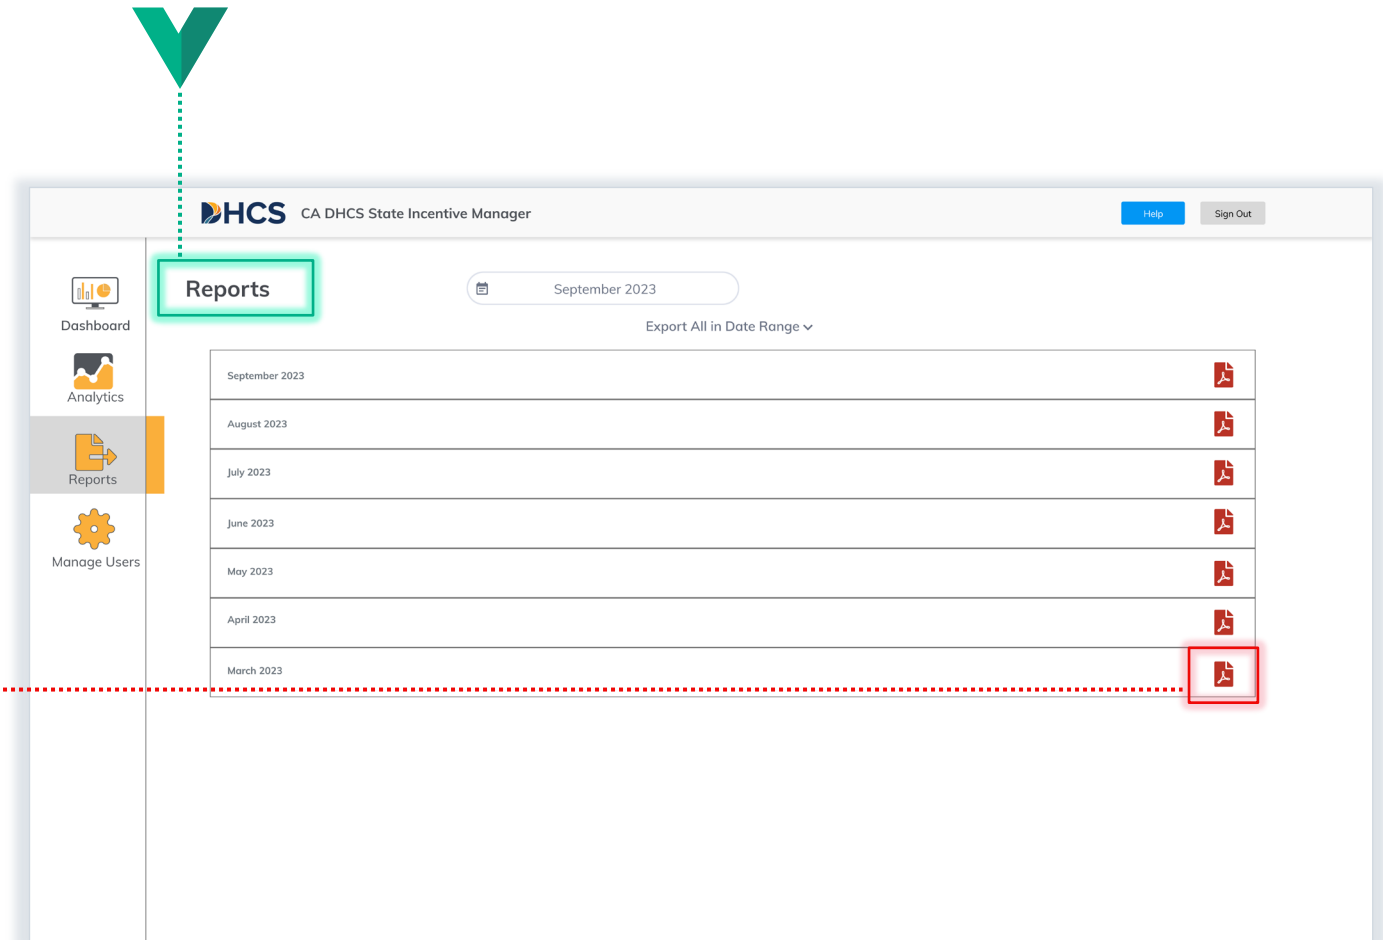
DHCS CA DHCS State Incentive Manager

Help

Sign Out

Dashboard

Analytics

Reports

Manage Users

Reports

September 2023

Export All in Date Range

September 2023

August 2023

July 2023

June 2023

May 2023

April 2023

March 2023